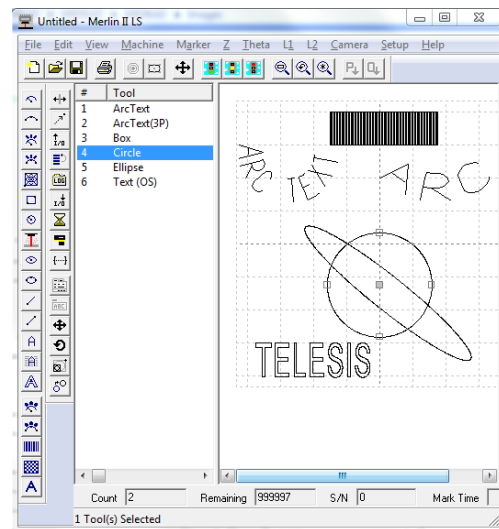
Untitled - Merlin II LS

File Edit View Machine Marker Z Theta L1 L2 Camera Setup Help

| # | Tool |
|---|---|
| 1 | ArcText |
| 2 | ArcText(3P) |
| 3 | Box |
| 4 | Circle |
| 5 | Ellipse |
| 6 | Text (OS) |

ARC TEXT ARC

TELESIS

Count 2 Remaining 999997 S/N 0 Mark Time

1 Tool(s) Selected